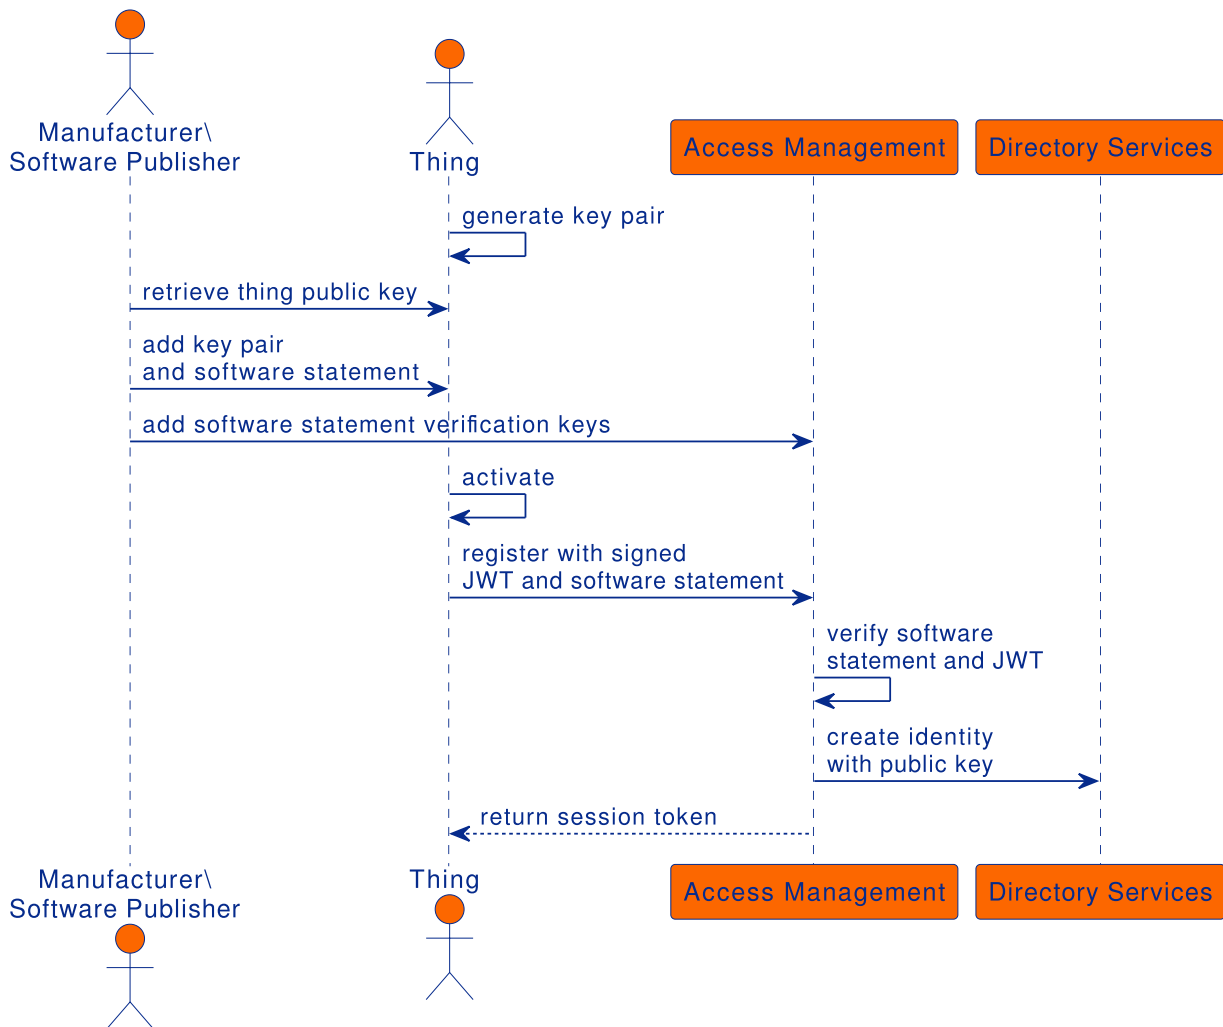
Manufacturer\
Software Publisher

Thing

Access Management

Directory Services

generate key pair

retrieve thing public key

add key pair
and software statement

add software statement verification keys

activate

register with signed
JWT and software statement

verify software
statement and JWT

create identity
with public key

return session token

Manufacturer\
Software Publisher

Thing

Access Management

Directory Services